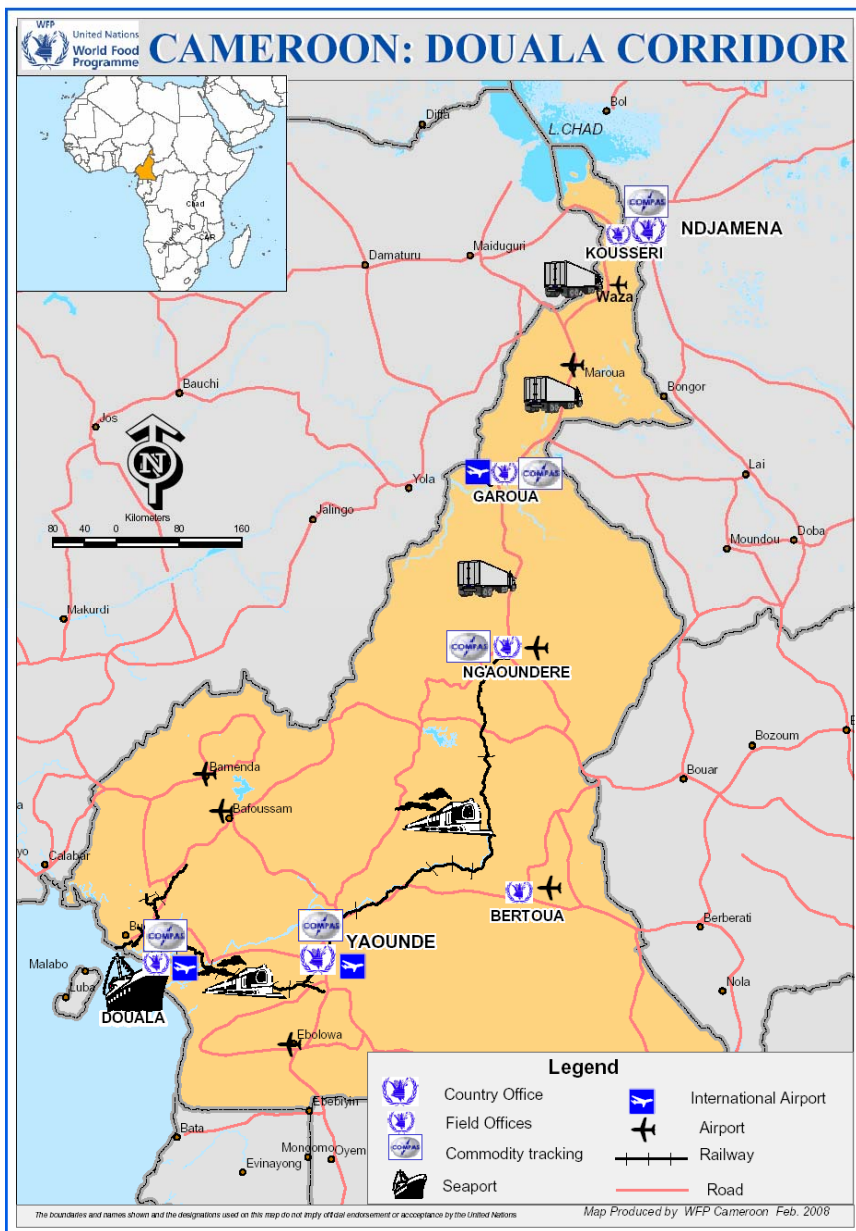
WFP United Nations World Food Programme

CAMEROON: DOUALA CORRIDOR

Chad
CAR

Bol
Diffa
L.CHAD
COMPAS
NDJAMENA
KOUSSERI
Damaturu
Maiduguri
Waza
Maroua
Bongor
Bauchi
Jos
N
Kilometers
80 40 0 80 160
Yola
COMPAS
GAROUA
Lai
Jalingo
Moundou
Doba
Makurdi
COMPAS
NG'AOUNDERE
Bozoum
Bamenda
Bouar
Bafoussam
Calabar
BERTOUA
Berberati
Bu
COMPAS
COMPAS
YAOUNDE
Malabo
Luba
DOUALA
Nola
Ebolowa
Ebebiyin
Bata
Mongomo
Oyem
Evinayong

Legend
COMPAS
Country Office
Field Offices
Commodity tracking
Seaport
International Airport
Airport
Railway
Road

The boundaries and names shown and the designations used on this map do not imply official endorsement or acceptance by the United Nations
Map Produced by WFP Cameroon Feb. 2008